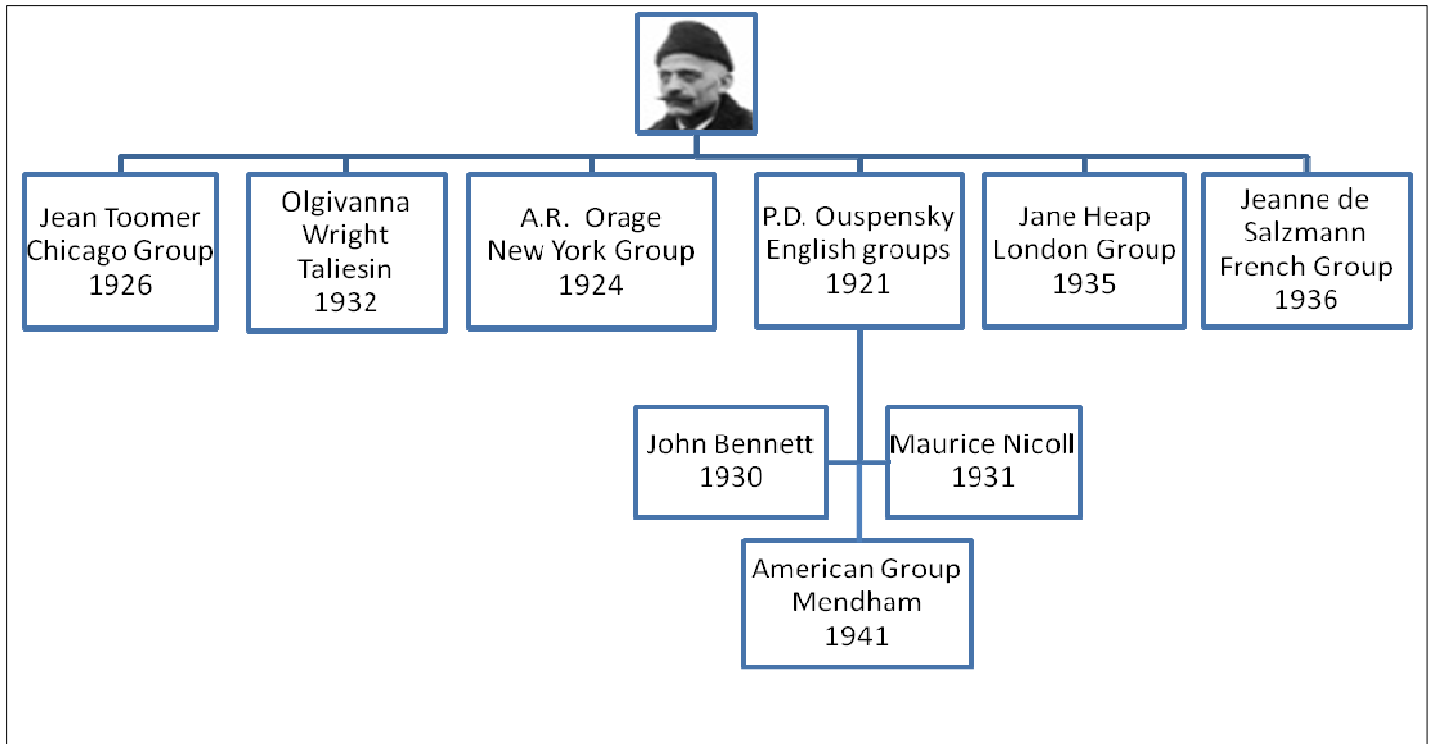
Jean Toomer
Chicago Group
1926

Olgivanna
Wright
Taliesin
1932

A.R. Orage
New York Group
1924

P.D. Ouspensky
English groups
1921

Jane Heap
London Group
1935

Jeanne de
Salzmann
French Group
1936

John Bennett
1930

Maurice Nicoll
1931

American Group
Mendham
1941